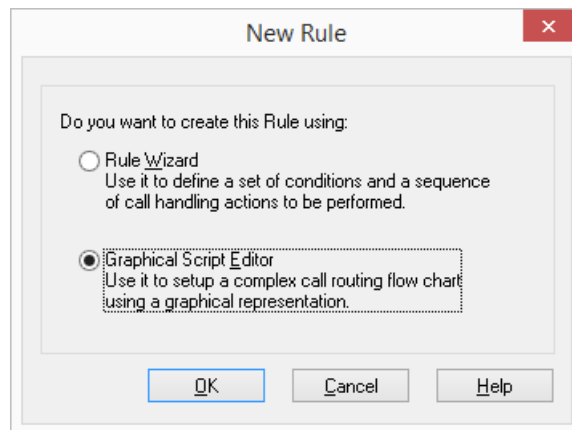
New Rule

×

Do you want to create this Rule using:

Rule Wizard
Use it to define a set of conditions and a sequence of call handling actions to be performed.

Graphical Script Editor
Use it to setup a complex call routing flow chart using a graphical representation.

OK

Cancel

Help